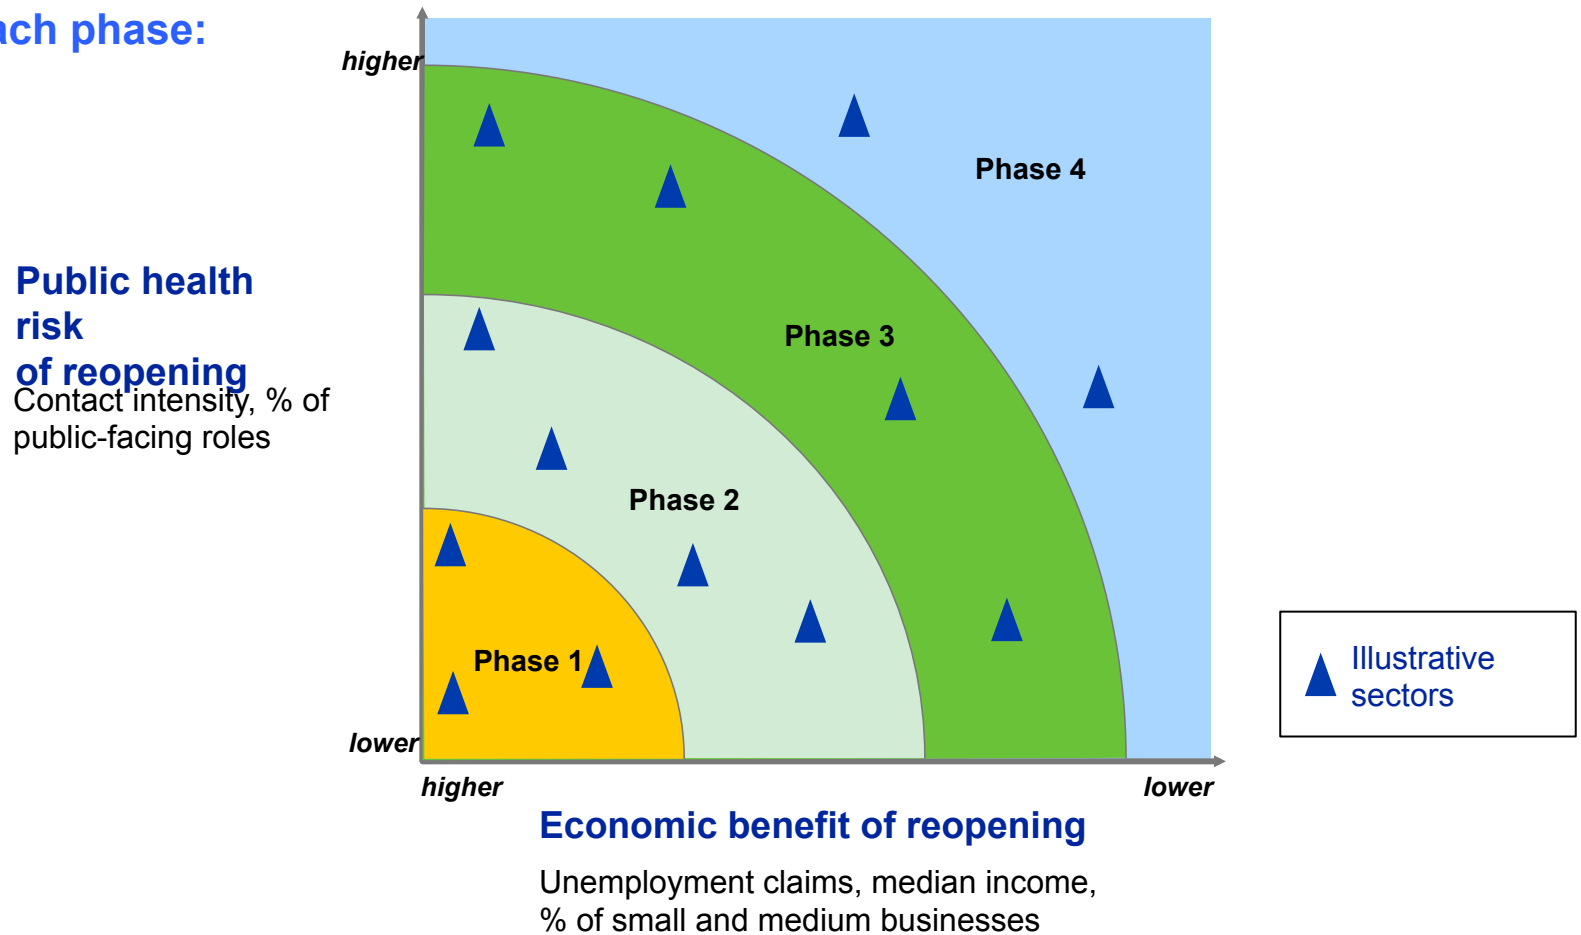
ach phase:

Public health risk of reopening

Contact intensity, % of public-facing roles

higher

lower

Phase 4

Phase 3

Phase 2

Phase 1

higher

lower

Economic benefit of reopening

Unemployment claims, median income, % of small and medium businesses

Illustrative sectors